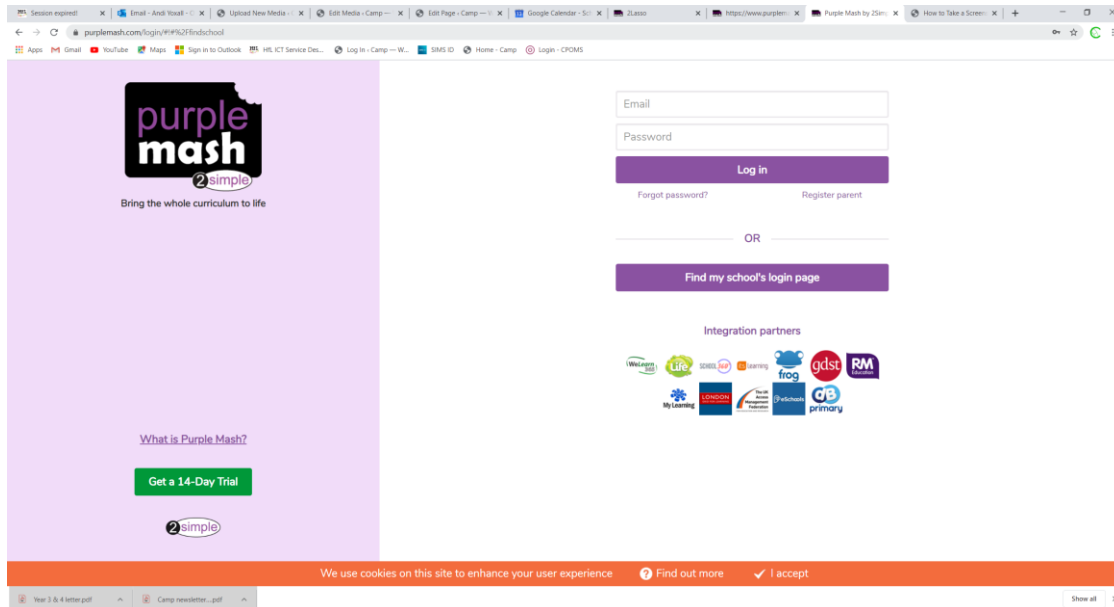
Session expired! | Email - Andi Yoxall - | Upload New Media « | Edit Media « Camp — | Edit Page « Camp — | Google Calendar - Sc | 2Lasso | https://www.purplem | Purple Mash by 2Sim | How to Take a Screen

purplemash.com/login/#!#%2Ffindschool

Apps | Gmail | YouTube | Maps | Sign in to Outlook | HfL ICT Service Des... | Log In « Camp — W... | SIMS ID | Home - Camp | Login - CPOMS

purple mash

2simple

Bring the whole curriculum to life

Email

Password

Log in

Forgot password?

Register parent

OR

Find my school's login page

Integration partners

WeLearn365 | Life | SCHOOLJOTTER | eLearning | frog | gdst | RM Education | My Learning | LONDON | The UK Access Management Federation | eSchools | GB primary

What is Purple Mash?

Get a 14-Day Trial

2simple

We use cookies on this site to enhance your user experience

Find out more

I accept

Year 3 & 4 letter.pdf

Camp newsletter....pdf

Show all